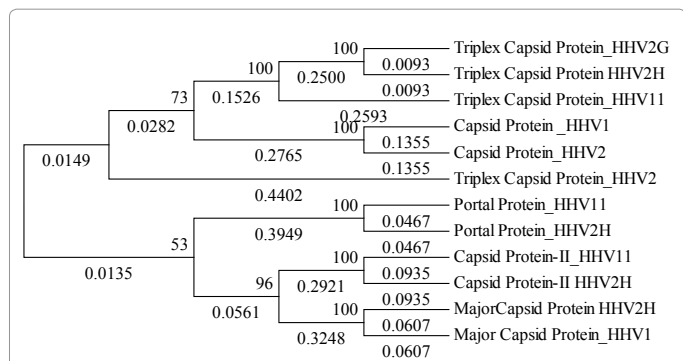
100
Triplex Capsid Protein_HHV2G
100
0.0093
Triplex Capsid Protein HHV2H
73
0.2500
0.1526
0.0093
Triplex Capsid Protein_HHV11
0.2593
0.0282
100
Capsid Protein _HHV1
0.0149
0.1355
0.2765
Capsid Protein_HHV2
0.1355
Triplex Capsid Protein_HHV2
0.4402
100
Portal Protein_HHV11
0.0467
0.3949
Portal Protein_HHV2H
53
100
0.0467
0.0135
Capsid Protein-II_HHV11
96
0.2921
0.0935
Capsid Protein-II HHV2H
100
0.0935
0.0561
MajorCapsid Protein HHV2H
0.0607
0.3248
Major Capsid Protein_HHV1
0.0607